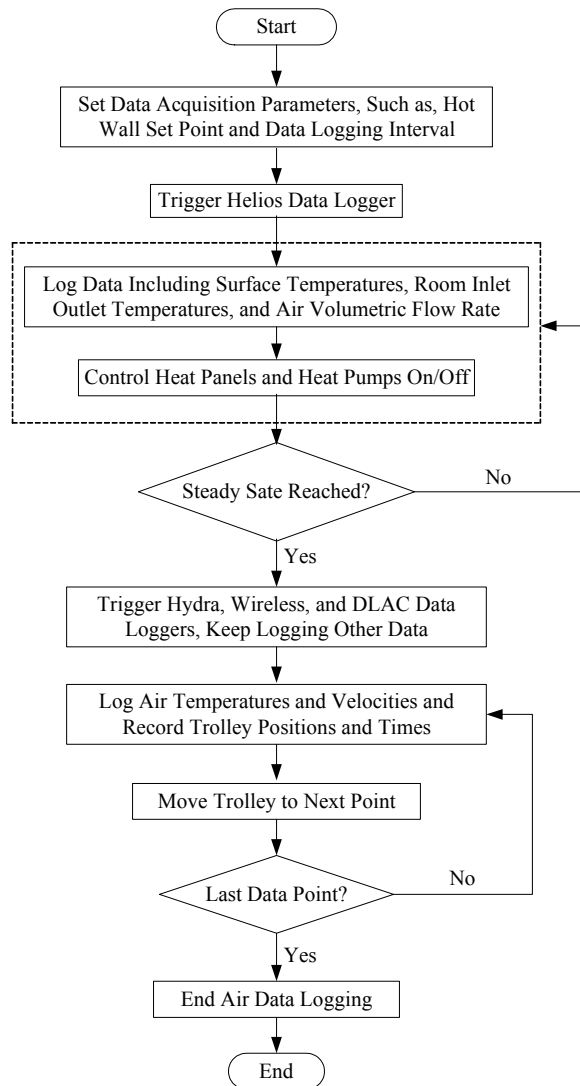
Start

Set Data Acquisition Parameters, Such as, Hot Wall Set Point and Data Logging Interval

Trigger Helios Data Logger

Log Data Including Surface Temperatures, Room Inlet Outlet Temperatures, and Air Volumetric Flow Rate

Control Heat Panels and Heat Pumps On/Off

Steady Sate Reached?

No

Yes

Trigger Hydra, Wireless, and DLAC Data Loggers, Keep Logging Other Data

Log Air Temperatures and Velocities and Record Trolley Positions and Times

Move Trolley to Next Point

Last Data Point?

No

Yes

End Air Data Logging

End